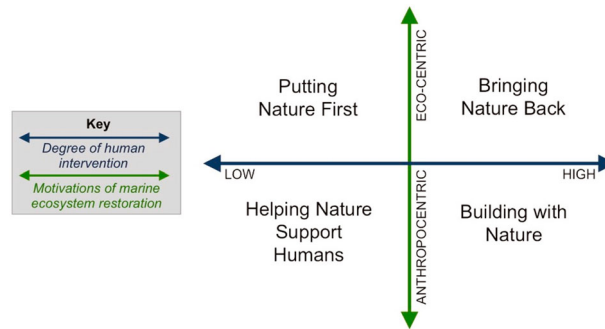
Key

Degree of human intervention

Motivations of marine ecosystem restoration

Putting Nature First

ECO-CENTRIC

Bringing Nature Back

LOW

HIGH

Helping Nature Support Humans

ANTHROPOCENTRIC

Building with Nature